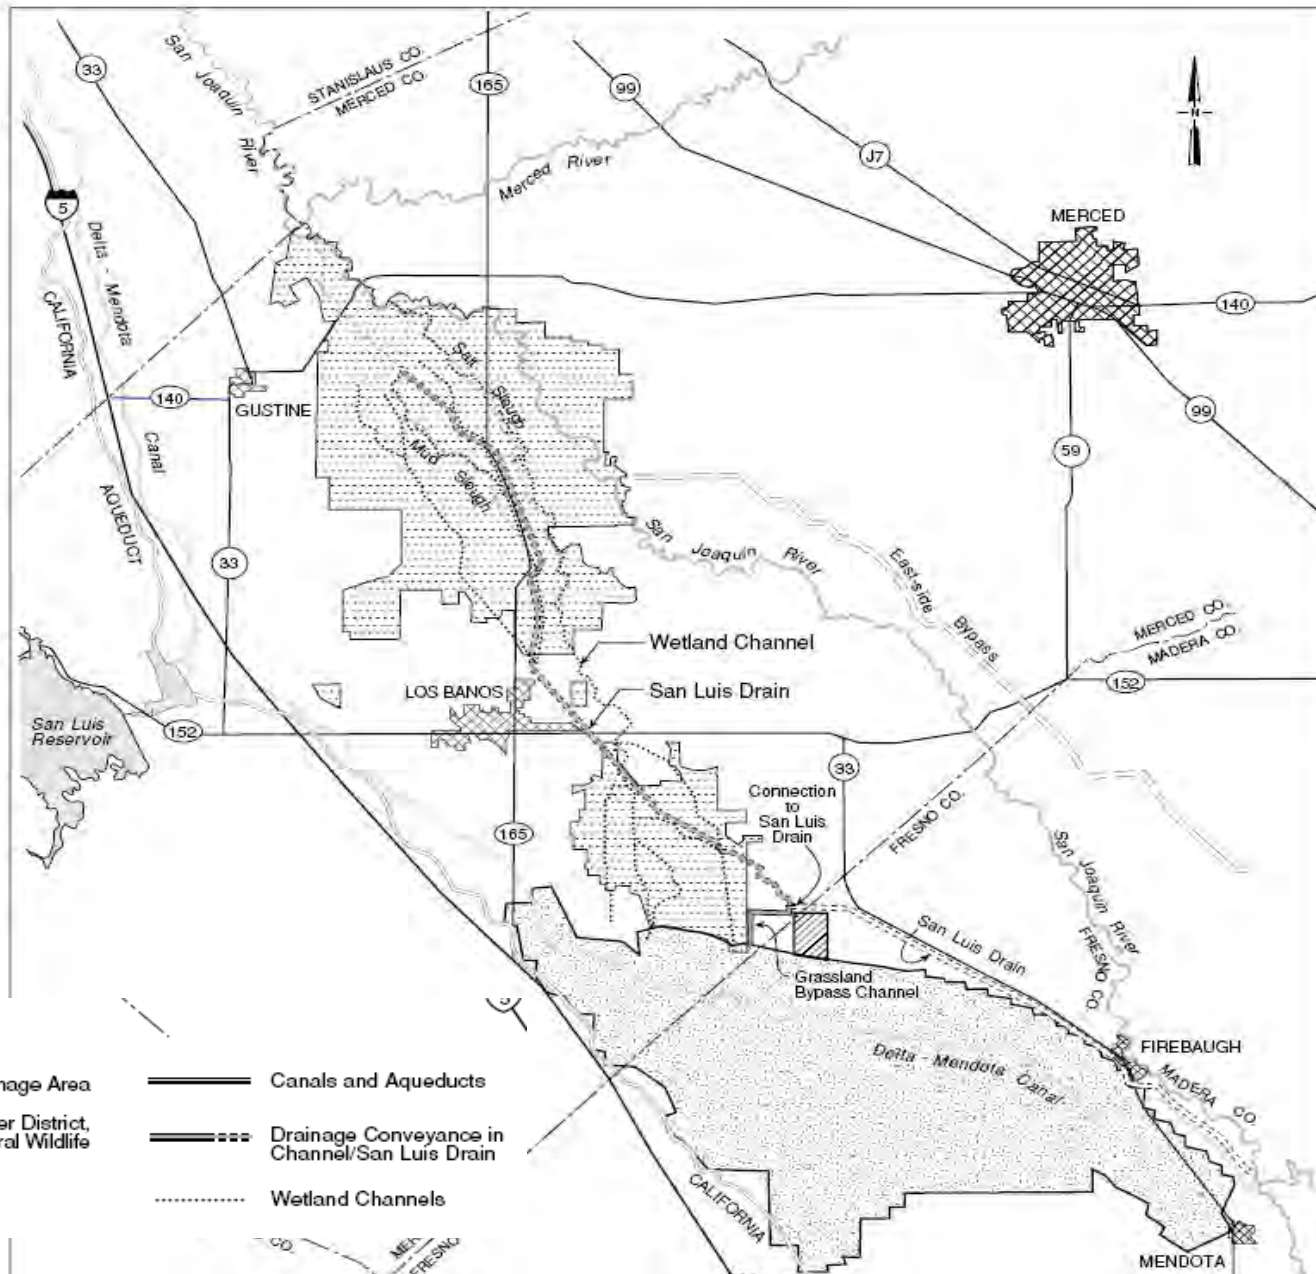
33
San Joaquin River
STANISLAUS CO.
MERCED CO.
165
99
Merced River
J7
N
MERCED
5
Delta - Mendota
CALIFORNIA
140
GUSTINE
Salt Slough
Mud Slough
140
99
Canal
AQUEDUCT
59
33
San Joaquin River
Eastside Bypass
Wetland Channel
MERCED CO.
MADERA CO.
LOS BANOS
San Luis Drain
152
San Luis Reservoir
152
33
Connection to San Luis Drain
FRESNO CO.
165
San Joaquin River
FRESNO CO.
San Luis Drain
Grassland Bypass Channel
FIREBAUGH
Delta - Mendota Canal
MADERA CO.
CALIFORNIA
MENDOTA
CO.
FRESNO
ME
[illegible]nage Area
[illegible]er District, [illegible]ral Wildlife
Canals and Aqueducts
Drainage Conveyance in Channel/San Luis Drain
Wetland Channels